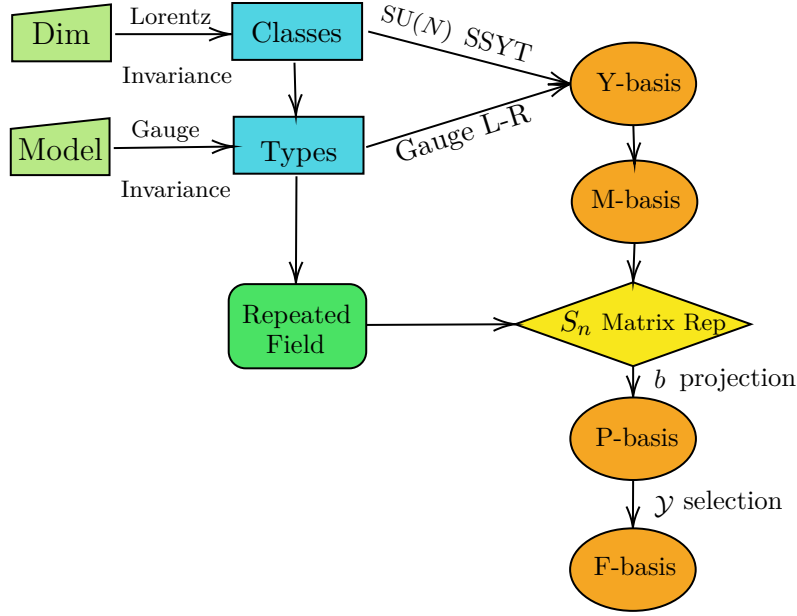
Dim

Lorentz

Invariance

Classes

$SU(N)$ SSYT

Y-basis

Model

Gauge

Invariance

Types

Gauge L-R

M-basis

Repeated Field

$S_n$ Matrix Rep

$b$ projection

P-basis

$\mathcal{Y}$ selection

F-basis